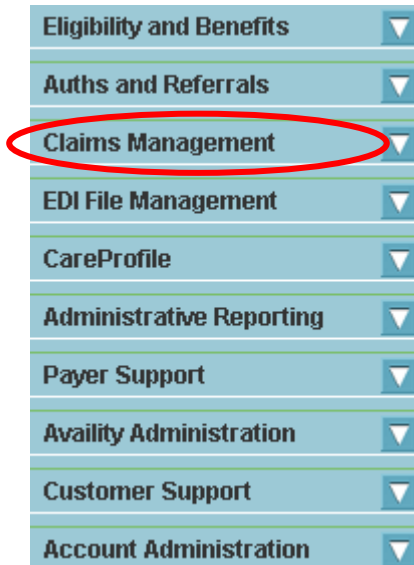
Eligibility and Benefits

Auths and Referrals

Claims Management

EDI File Management

CareProfile

Administrative Reporting

Payer Support

Availity Administration

Customer Support

Account Administration